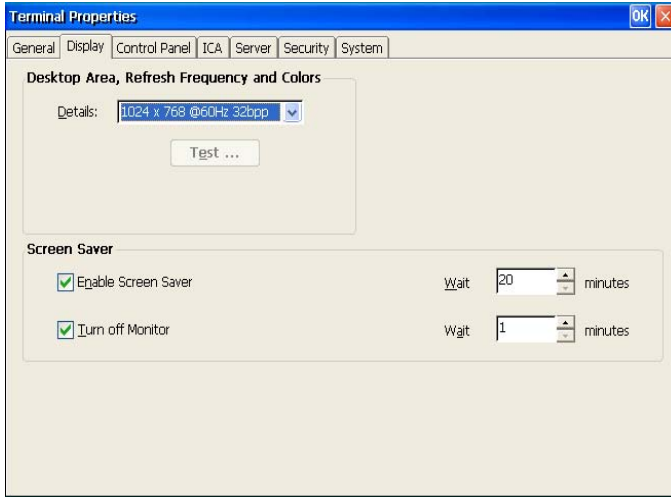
Terminal Properties

OK

General | Display | Control Panel | ICA | Server | Security | System

Desktop Area, Refresh Frequency and Colors

Details: 1024 x 768 @60Hz 32bpp

Test ...

Screen Saver

Enable Screen Saver

Wait 20 minutes

Turn off Monitor

Wait 1 minutes